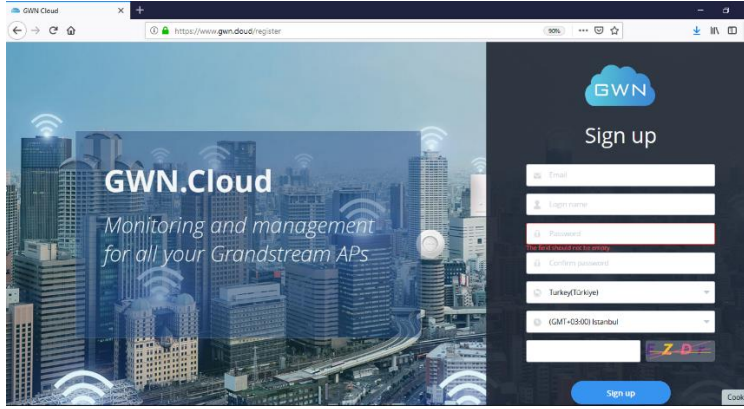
GWN Cloud
https://www.gwn.cloud/register
90%
GWN.Cloud
Monitoring and management for all your Grandstream APs
GWN
Sign up
Email
Login name
Password
The field should not be empty
Confirm password
Turkey(Türkiye)
(GMT+03:00) Istanbul
Z D
Sign up
Cook